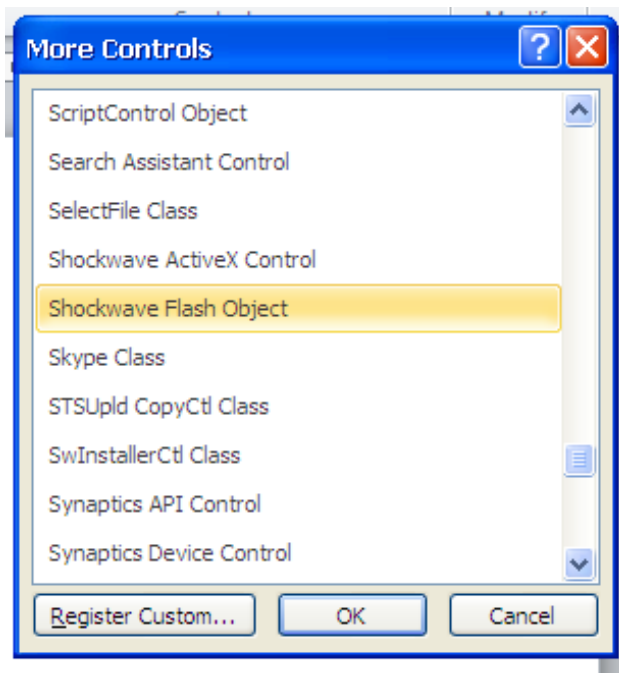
More Controls

ScriptControl Object
Search Assistant Control
SelectFile Class
Shockwave ActiveX Control
Shockwave Flash Object
Skype Class
STSUpld CopyCtl Class
SwInstallerCtl Class
Synaptics API Control
Synaptics Device Control

Register Custom...
OK
Cancel